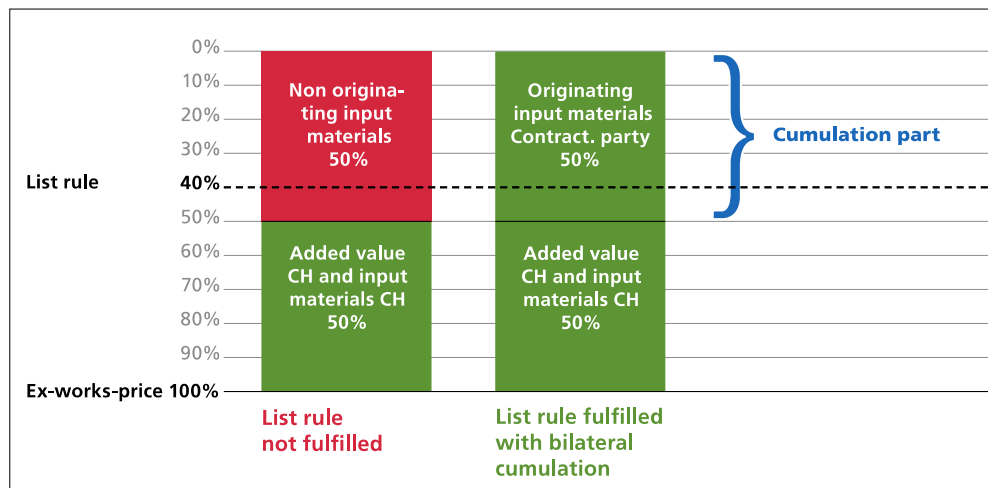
0%
10%
20%
30%
List rule 40%
50%
60%
70%
80%
90%
Ex-works-price 100%

Non originating input materials 50%

Added value CH and input materials CH 50%

Originating input materials Contract. party 50%

Added value CH and input materials CH 50%

Cumulation part

List rule not fulfilled

List rule fulfilled with bilateral cumulation